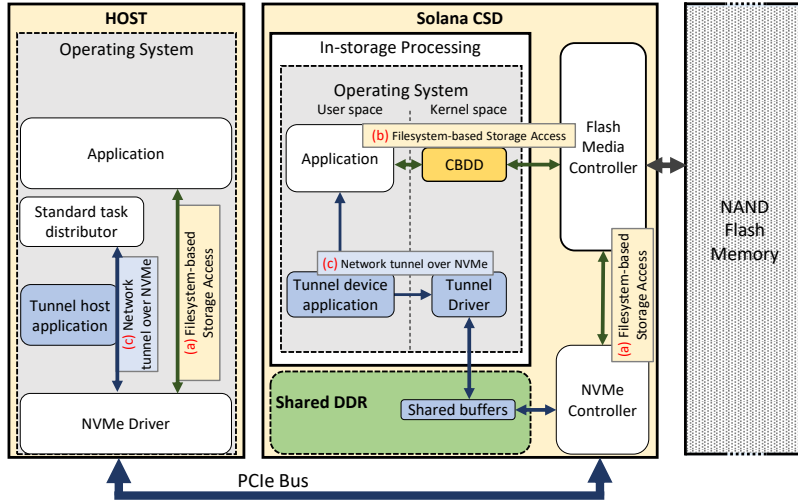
HOST

Operating System

Application

Standard task distributor

Tunnel host application

(c) Network tunnel over NVMe

(a) Filesystem-based Storage Access

NVMe Driver

Solana CSD

In-storage Processing

Operating System

User space

Kernel space

(b) Filesystem-based Storage Access

Application

CBDD

(c) Network tunnel over NVMe

Tunnel device application

Tunnel Driver

Flash Media Controller

(a) Filesystem-based Storage Access

Shared DDR

Shared buffers

NVMe Controller

NAND Flash Memory

PCIe Bus